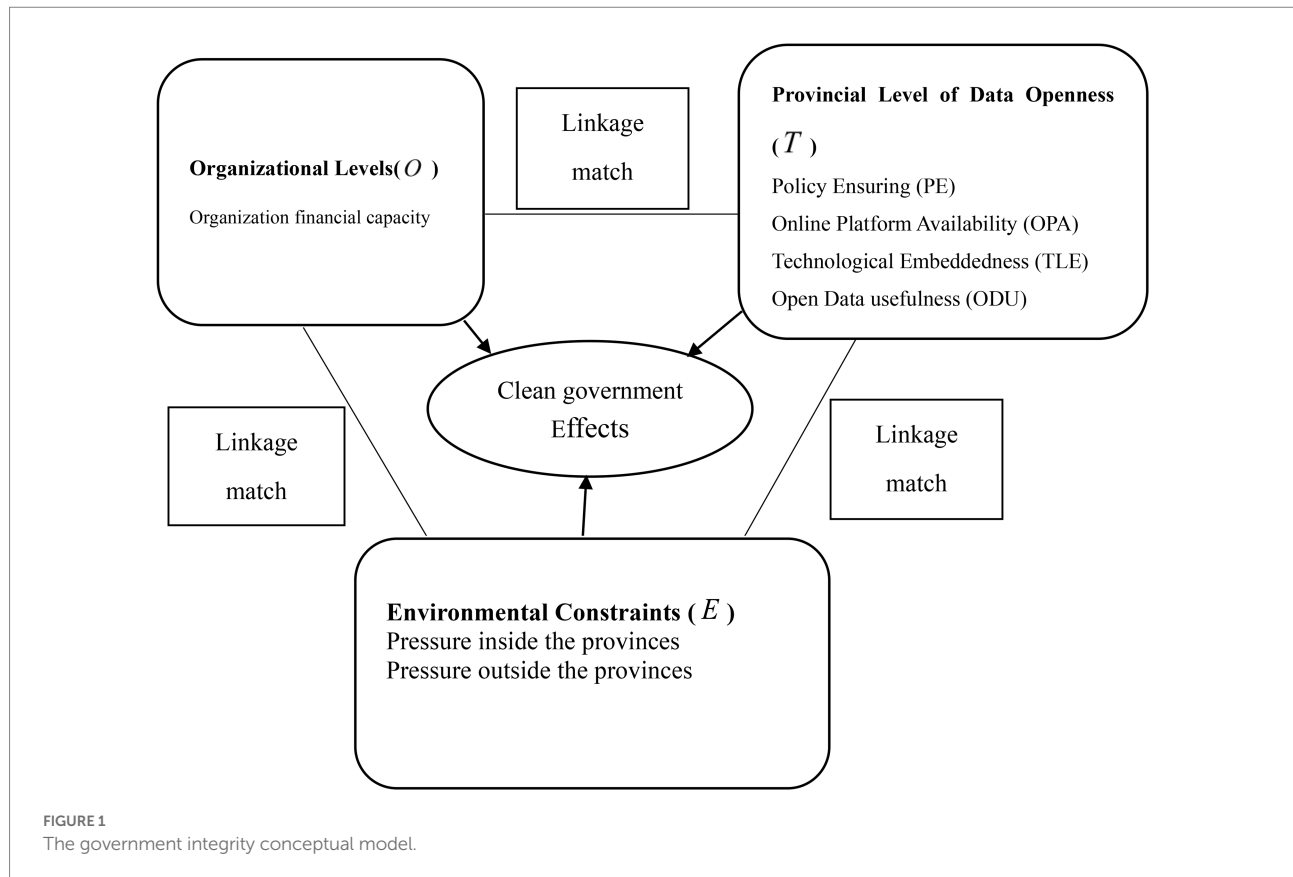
Organizational Levels( $O$ )

Organization financial capacity

Linkage match

Provincial Level of Data Openness ( $T$ )

Policy Ensuring (PE)

Online Platform Availability (OPA)

Technological Embeddedness (TLE)

Open Data usefulness (ODU)

Clean government Effects

Linkage match

Linkage match

Environmental Constraints ( $E$ )
Pressure inside the provinces
Pressure outside the provinces

FIGURE 1
The government integrity conceptual model.